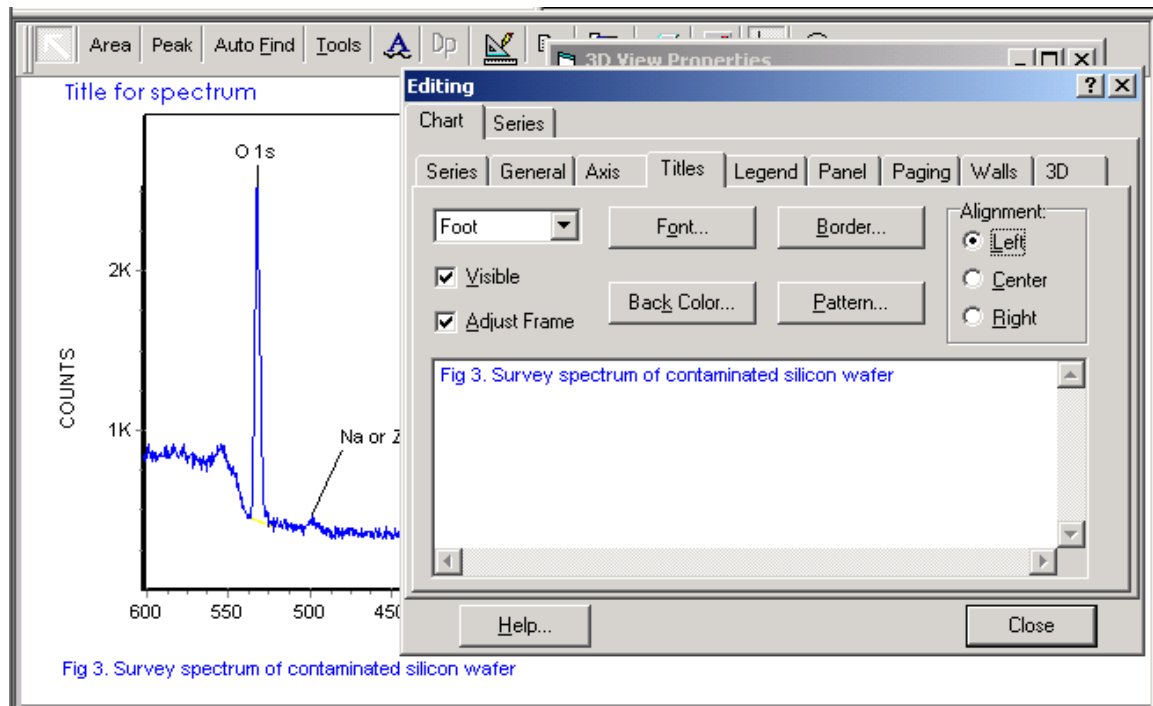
Area Peak Auto Find Tools Dp

3D View Properties

Title for spectrum

O 1s

2K

1K

COUNTS

Na or Z

600 550 500 450

Fig 3. Survey spectrum of contaminated silicon wafer

Editing

?

Chart Series

Series General Axis Titles Legend Panel Paging Walls 3D

Foot

Font...

Border...

Alignment:

Left

Center

Right

Visible

Adjust Frame

Back Color...

Pattern...

Fig 3. Survey spectrum of contaminated silicon wafer

Help...

Close